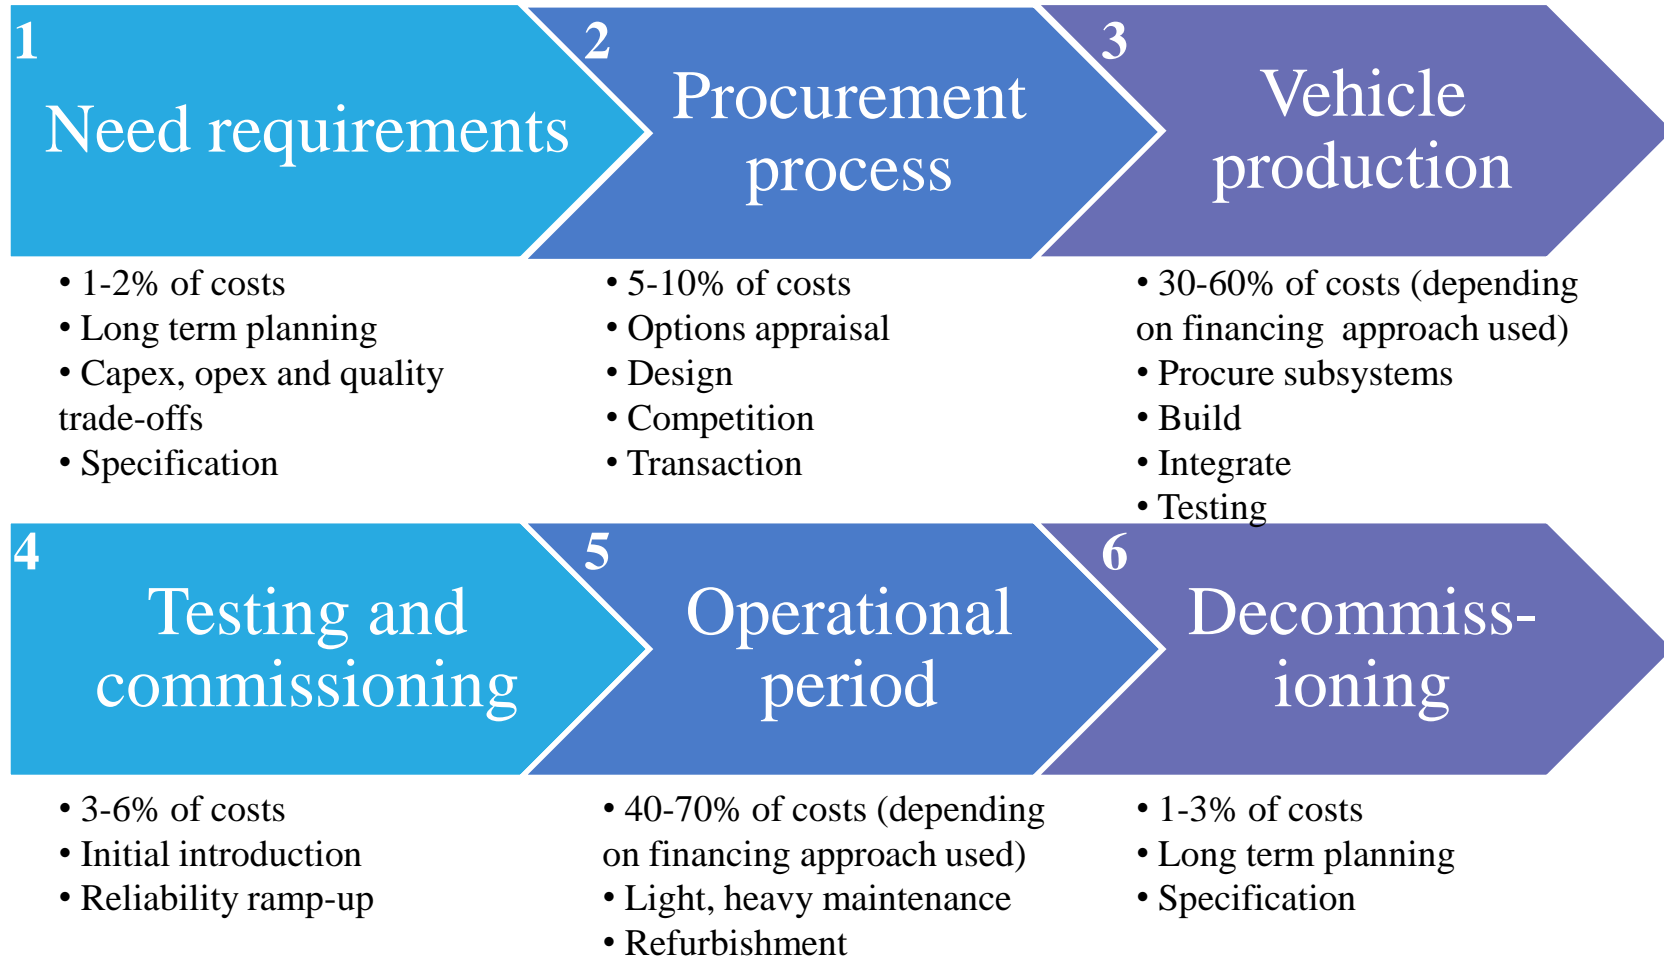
1
Need requirements

• 1-2% of costs
• Long term planning
• Capex, opex and quality trade-offs
• Specification

2
Procurement process

• 5-10% of costs
• Options appraisal
• Design
• Competition
• Transaction

3
Vehicle production

• 30-60% of costs (depending on financing approach used)
• Procure subsystems
• Build
• Integrate
• Testing

4
Testing and commissioning

• 3-6% of costs
• Initial introduction
• Reliability ramp-up

5
Operational period

• 40-70% of costs (depending on financing approach used)
• Light, heavy maintenance
• Refurbishment

6
Decommiss-ioning

• 1-3% of costs
• Long term planning
• Specification